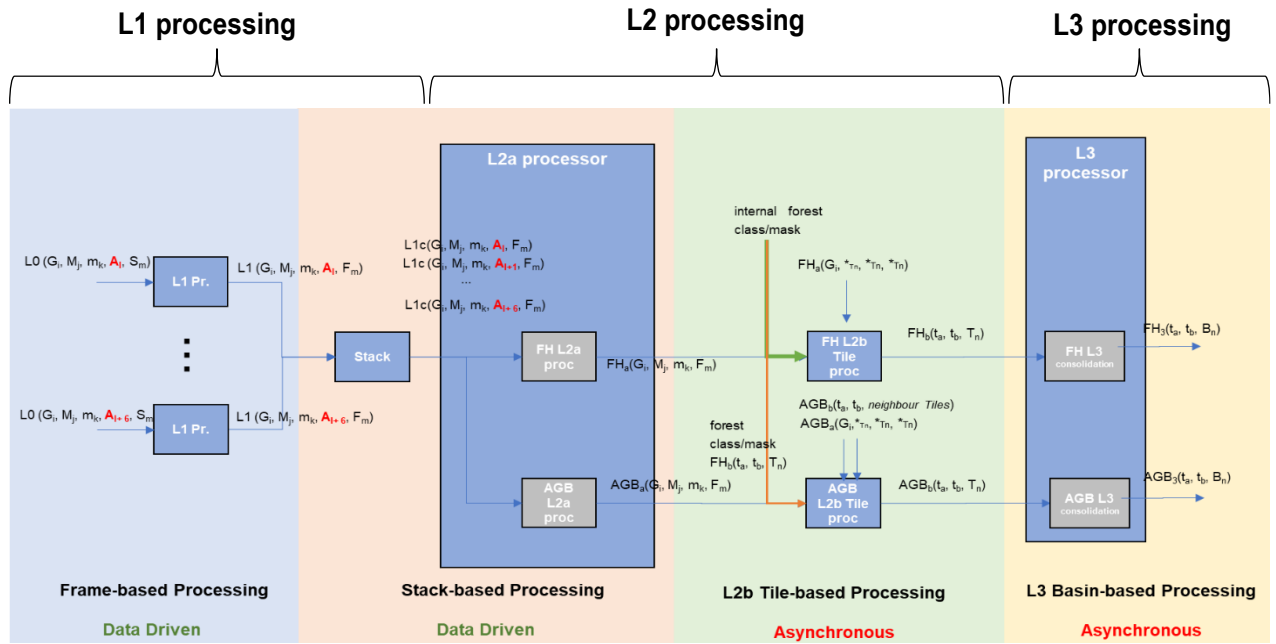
L1 processing

L2 processing

L3 processing

L2a processor

L3 processor

internal forest class/mask

L0 ($G_i$, $M_j$, $m_k$, $A_l$, $S_m$)

L1 Pr.

L1 ($G_i$, $M_j$, $m_k$, $A_l$, $F_m$)

L1c($G_i$, $M_j$, $m_k$, $A_l$, $F_m$)
L1c ($G_i$, $M_j$, $m_k$, $A_{l+1}$, $F_m$)
...
L1c($G_i$, $M_j$, $m_k$, $A_{l+6}$, $F_m$)

$FH_a$($G_i$, $*_{Tn}$, $*_{Tn}$, $*_{Tn}$)

$FH_b$($t_a$, $t_b$, $T_n$)

$FH_3$($t_a$, $t_b$, $B_n$)

Stack

FH L2a proc

$FH_a$($G_i$, $M_j$, $m_k$, $F_m$)

FH L2b Tile proc

FH L3 consolidation

L0 ($G_i$, $M_j$, $m_k$, $A_{l+6}$, $S_m$)

L1 Pr.

L1 ($G_i$, $M_j$, $m_k$, $A_{l+6}$, $F_m$)

$AGB_b$($t_a$, $t_b$, neighbour Tiles)
$AGB_a$($G_i$, $*_{Tn}$, $*_{Tn}$, $*_{Tn}$)

forest class/mask
$FH_b$($t_a$, $t_b$, $T_n$)

AGB L2a proc

$AGB_a$($G_i$, $M_j$, $m_k$, $F_m$)

AGB L2b Tile proc

$AGB_b$($t_a$, $t_b$, $T_n$)

AGB L3 consolidation

$AGB_3$($t_a$, $t_b$, $B_n$)

Frame-based Processing

Stack-based Processing

L2b Tile-based Processing

L3 Basin-based Processing

Data Driven

Data Driven

Asynchronous

Asynchronous